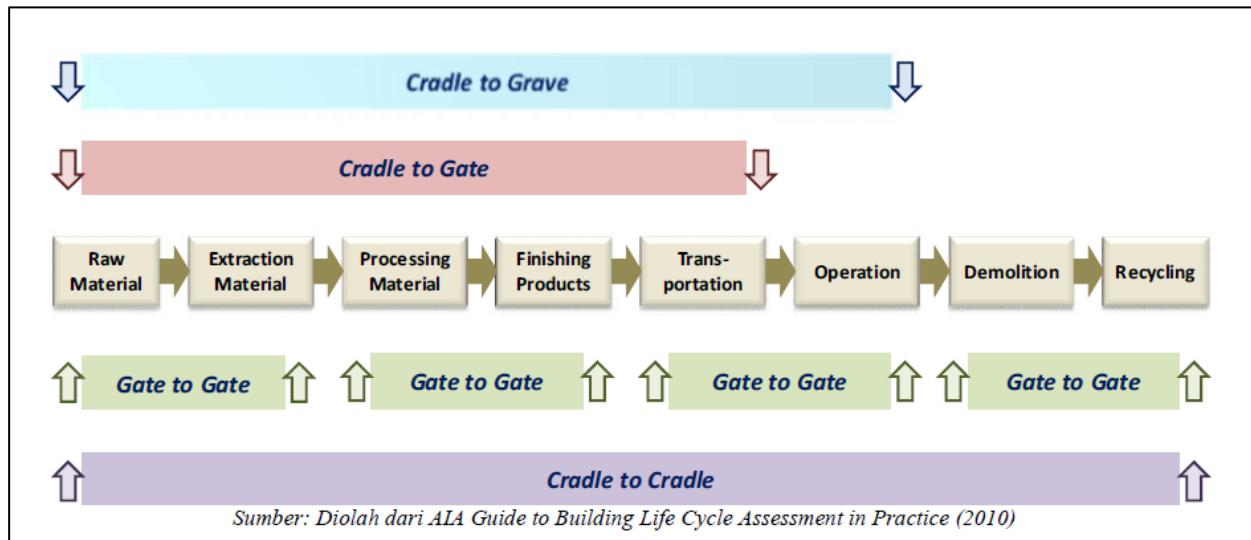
Cradle to Grave

Cradle to Gate

Raw Material

Extraction Material

Processing Material

Finishing Products

Transportation

Operation

Demolition

Recycling

Gate to Gate

Gate to Gate

Gate to Gate

Gate to Gate

Cradle to Cradle

Sumber: Diolah dari AIA Guide to Building Life Cycle Assessment in Practice (2010)